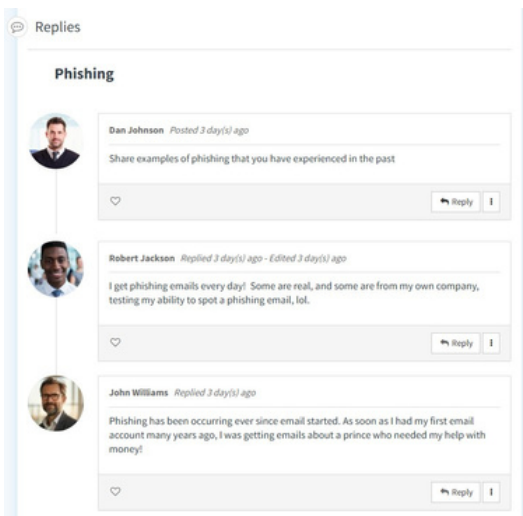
Replies

Phishing

Dan Johnson Posted 3 day(s) ago

Share examples of phishing that you have experienced in the past

Reply

Robert Jackson Replied 3 day(s) ago - Edited 3 day(s) ago

I get phishing emails every day! Some are real, and some are from my own company, testing my ability to spot a phishing email, lol.

Reply

John Williams Replied 3 day(s) ago

Phishing has been occurring ever since email started. As soon as I had my first email account many years ago, I was getting emails about a prince who needed my help with money!

Reply